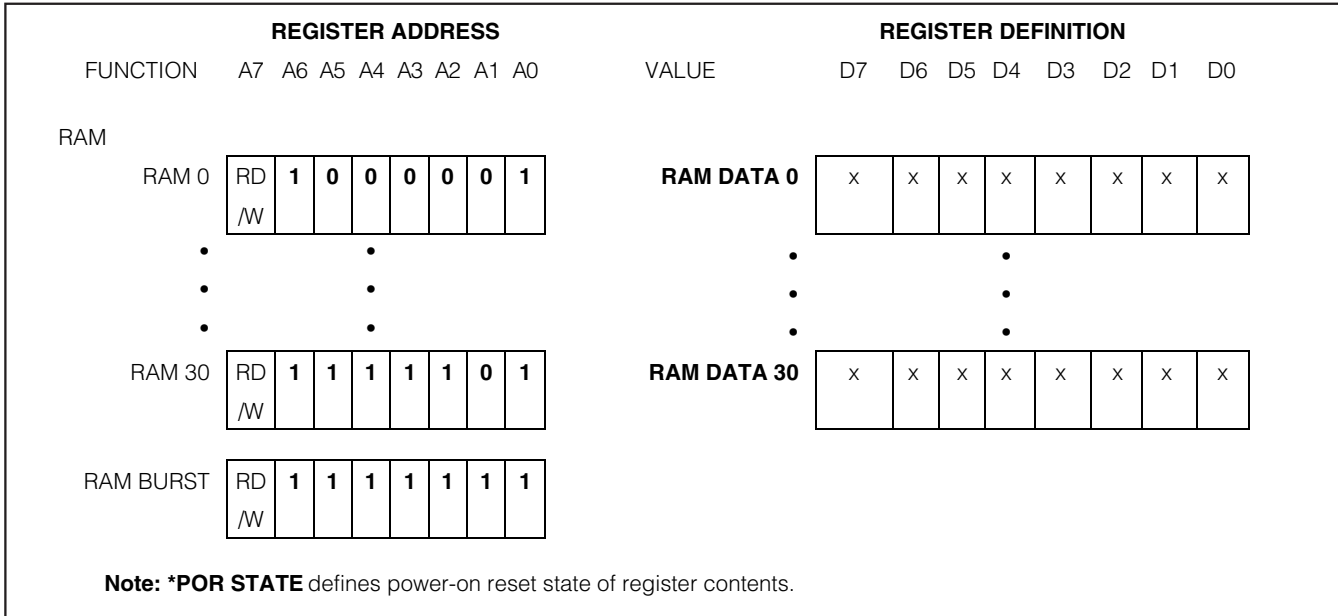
REGISTER ADDRESS

REGISTER DEFINITION

| FUNCTION | A7 | A6 | A5 | A4 | A3 | A2 | A1 | A0 | VALUE | D7 | D6 | D5 | D4 | D3 | D2 | D1 | D0 |
|---|---|---|---|---|---|---|---|---|---|---|---|---|---|---|---|---|---|
| RAM | | | | | | | | | | | | | | | | | |
| RAM 0 | RD /W | **1** | **0** | **0** | **0** | **0** | **0** | **1** | **RAM DATA 0** | x | x | x | x | x | x | x | x |
| • • • | | | | • • • | | | | | • • • | | | | • • • | | | | |
| RAM 30 | RD /W | **1** | **1** | **1** | **1** | **1** | **0** | **1** | **RAM DATA 30** | x | x | x | x | x | x | x | x |
| RAM BURST | RD /W | **1** | **1** | **1** | **1** | **1** | **1** | **1** | | | | | | | | | |

**Note: *POR STATE** defines power-on reset state of register contents.